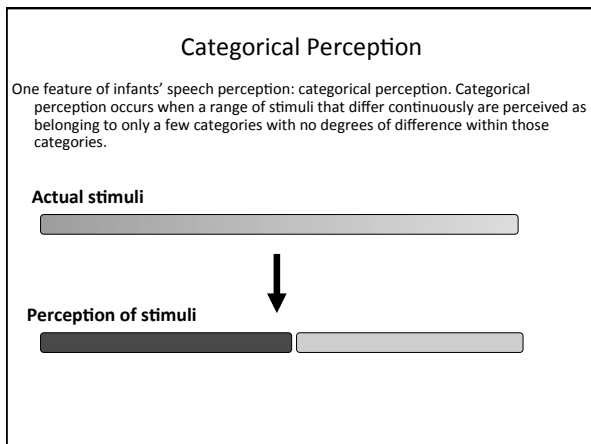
Categorical Perception

One feature of infants' speech perception: categorical perception. Categorical perception occurs when a range of stimuli that differ continuously are perceived as belonging to only a few categories with no degrees of difference within those categories.

Actual stimuli

Perception of stimuli